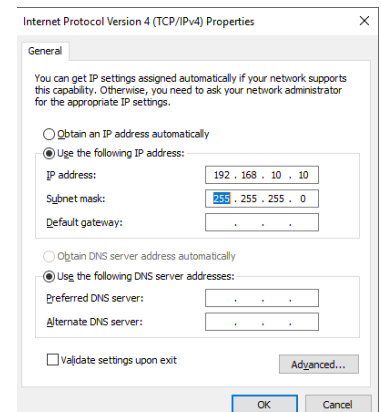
Internet Protocol Version 4 (TCP/IPv4) Properties

×

General

You can get IP settings assigned automatically if your network supports this capability. Otherwise, you need to ask your network administrator for the appropriate IP settings.

Obtain an IP address automatically

Use the following IP address:

IP address: 192 . 168 . 10 . 10

Subnet mask: 255 . 255 . 255 . 0

Default gateway: . . .

Obtain DNS server address automatically

Use the following DNS server addresses:

Preferred DNS server: . . .

Alternate DNS server: . . .

Validate settings upon exit

Advanced...

OK

Cancel